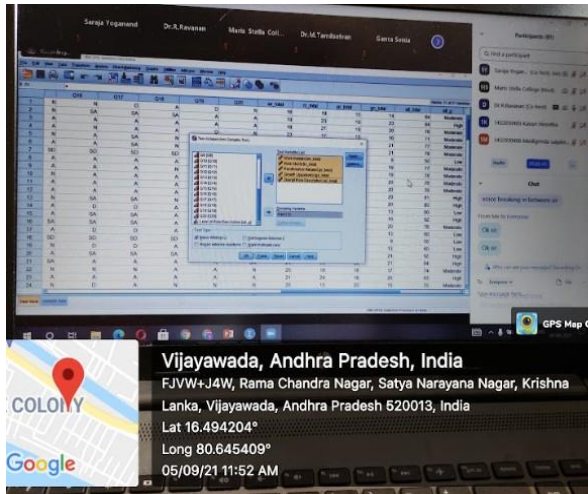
Saraja Yoganand

Dr.R.Ravanan

Maria Stella Coll...

Dr.M.Tamilselvan

Sarra Sonia

Participants (81)

Q Find a participant

Chat

Voice breaking in between sir

Ok sir

Ok sir

GPS Map C

COLONY

Google

Vijayawada, Andhra Pradesh, India

FJVW+J4W, Rama Chandra Nagar, Satya Narayana Nagar, Krishna Lanka, Vijayawada, Andhra Pradesh 520013, India

Lat 16.494204°

Long 80.645409°

05/09/21 11:52 AM